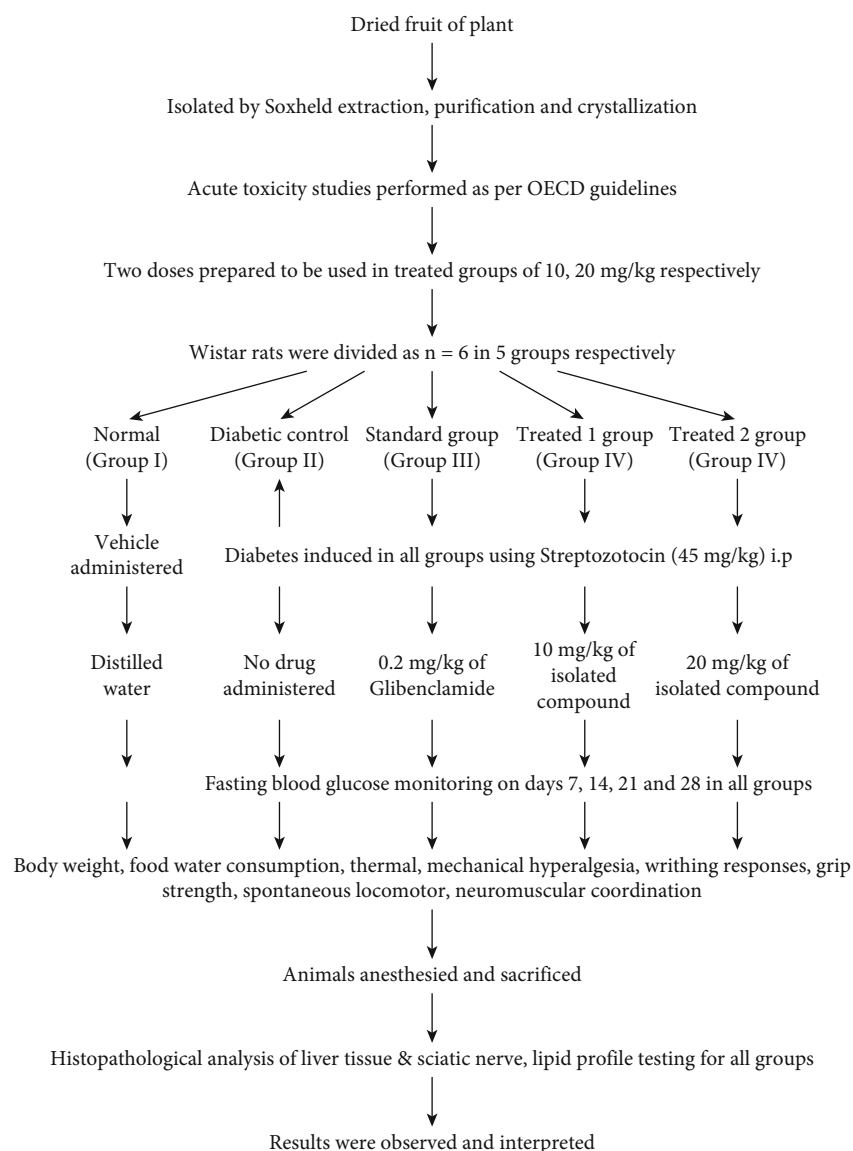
Dried fruit of plant

Isolated by Soxheld extraction, purification and crystallization

Acute toxicity studies performed as per OECD guidelines

Two doses prepared to be used in treated groups of 10, 20 mg/kg respectively

Wistar rats were divided as n = 6 in 5 groups respectively

Normal (Group I)

Diabetic control (Group II)

Standard group (Group III)

Treated 1 group (Group IV)

Treated 2 group (Group IV)

Vehicle administered

Diabetes induced in all groups using Streptozotocin (45 mg/kg) i.p

Distilled water

No drug administered

0.2 mg/kg of Glibenclamide

10 mg/kg of isolated compound

20 mg/kg of isolated compound

Fasting blood glucose monitoring on days 7, 14, 21 and 28 in all groups

Body weight, food water consumption, thermal, mechanical hyperalgesia, writhing responses, grip strength, spontaneous locomotor, neuromuscular coordination

Animals anesthesied and sacrificed

Histopathological analysis of liver tissue & sciatic nerve, lipid profile testing for all groups

Results were observed and interpreted